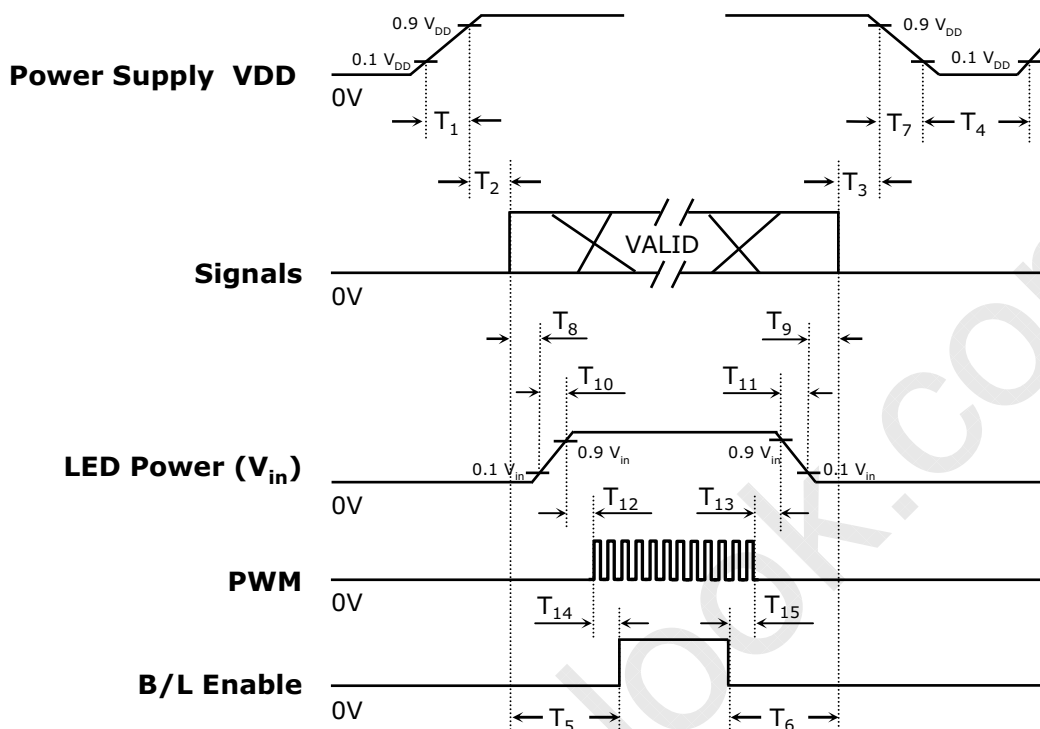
Power Supply VDD

0.9 $V_{DD}$

0.1 $V_{DD}$

0V

$T_1$

0.9 $V_{DD}$

0.1 $V_{DD}$

$T_7$

$T_4$

$T_2$

$T_3$

VALID

Signals

0V

$T_8$

$T_9$

$T_{10}$

$T_{11}$

LED Power ($V_{in}$)

0.1 $V_{in}$

0.9 $V_{in}$

0.9 $V_{in}$

0.1 $V_{in}$

0V

$T_{12}$

$T_{13}$

PWM

0V

$T_{14}$

$T_{15}$

B/L Enable

0V

$T_5$

$T_6$